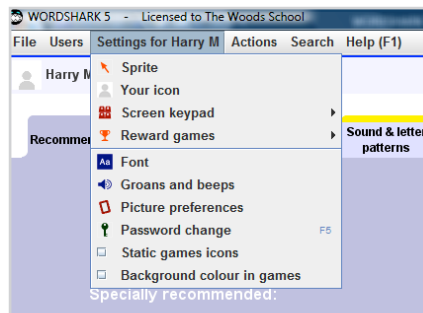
WORDSHARK 5 - Licensed to The Woods School

File Users Settings for Harry M Actions Search Help (F1)

Harry M

Recommen

Sound & letter patterns

Sprite
Your icon
Screen keypad
Reward games
Font
Groans and beeps
Picture preferences
Password change F5
Static games icons
Background colour in games

Specially recommended: